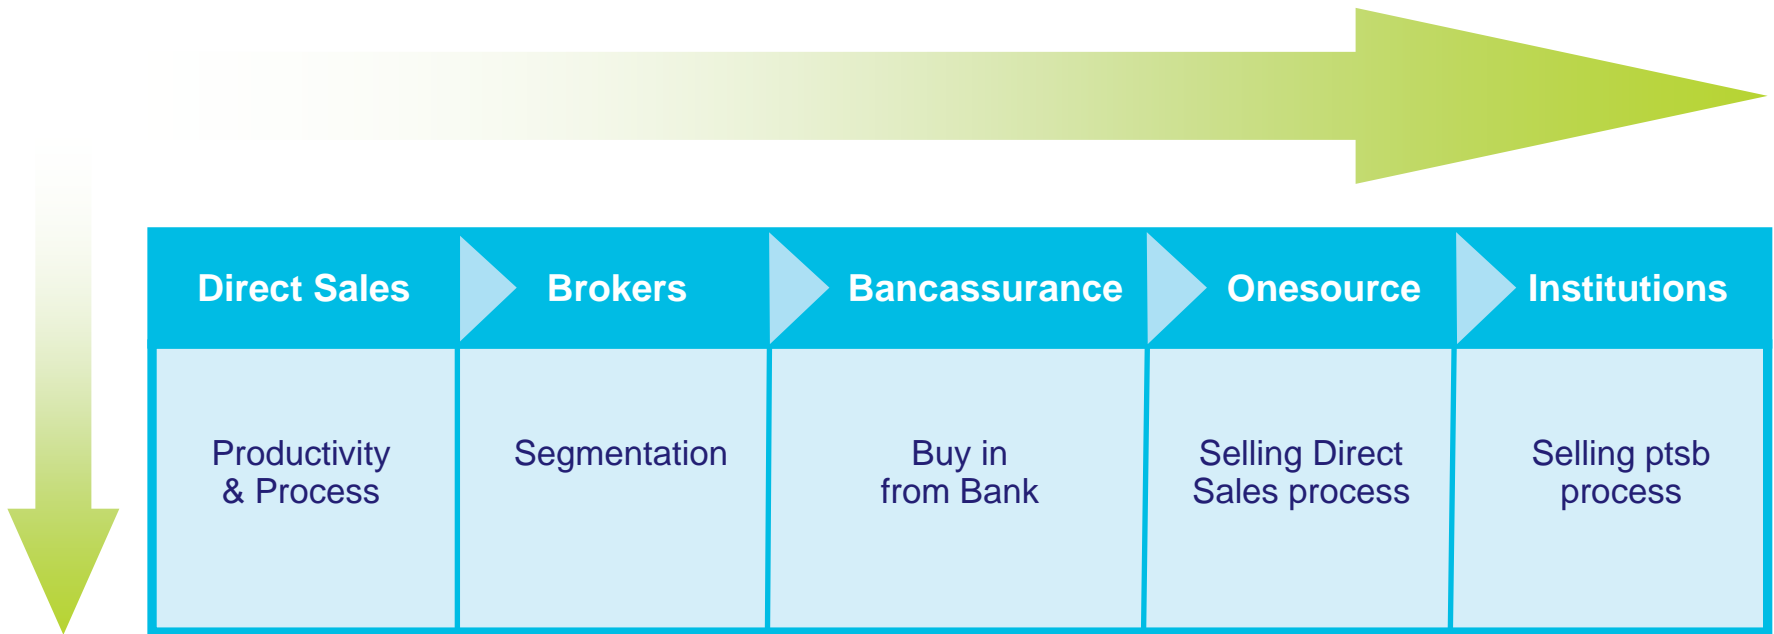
| Direct Sales | Brokers | Bancassurance | Onesource | Institutions |
|---|---|---|---|---|
| Productivity & Process | Segmentation | Buy in from Bank | Selling Direct Sales process | Selling ptsb process |